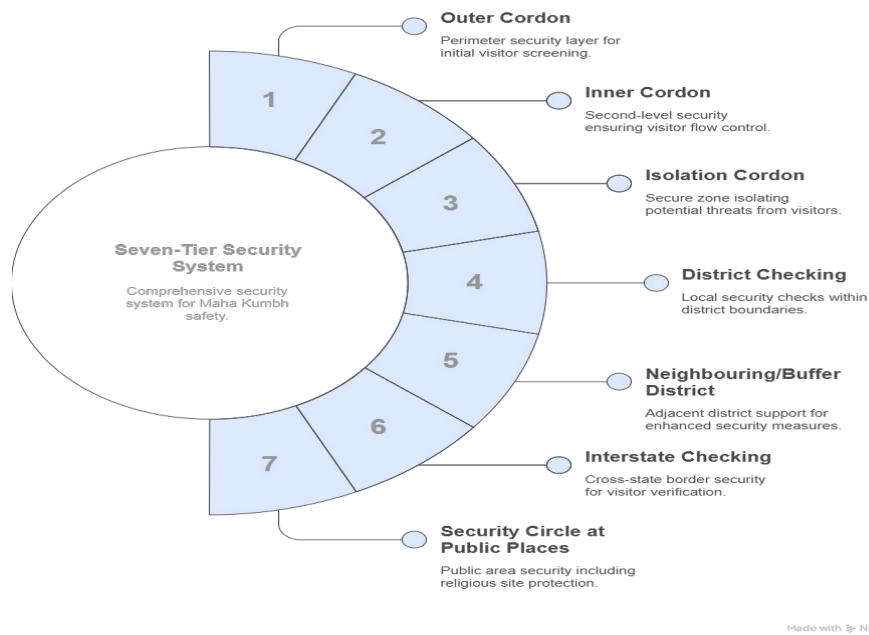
Seven-Tier Security System

Comprehensive security system for Maha Kumbh safety.

1

2

3

4

5

6

7

Outer Cordon

Perimeter security layer for initial visitor screening.

Inner Cordon

Second-level security ensuring visitor flow control.

Isolation Cordon

Secure zone isolating potential threats from visitors.

District Checking

Local security checks within district boundaries.

Neighbouring/Buffer District

Adjacent district support for enhanced security measures.

Interstate Checking

Cross-state border security for visitor verification.

Security Circle at Public Places

Public area security including religious site protection.

Made with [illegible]